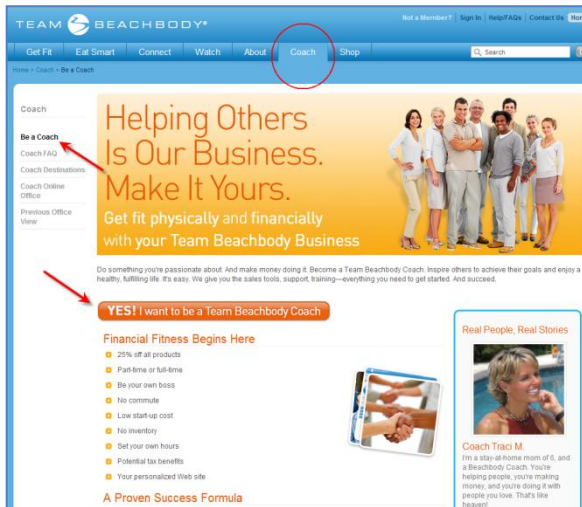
TEAM BEACHBODY®

Not a Member? | Sign In | Help/FAQs | Contact Us | Ho

Get Fit | Eat Smart | Connect | Watch | About | Coach | Shop

Search

Home > Coach > Be a Coach

Coach

Be a Coach
Coach FAQ
Coach Destinations
Coach Online Office
Previous Office View

Helping Others Is Our Business. Make It Yours.

Get fit physically and financially with your Team Beachbody Business

Do something you're passionate about. And make money doing it. Become a Team Beachbody Coach. Inspire others to achieve their goals and enjoy a healthy, fulfilling life. It's easy. We give you the sales tools, support, training—everything you need to get started. And succeed.

YES! I want to be a Team Beachbody Coach

Financial Fitness Begins Here

25% off all products
Part-time or full-time
Be your own boss
No commute
Low start-up cost
No inventory
Set your own hours
Potential tax benefits
Your personalized Web site

A Proven Success Formula

Real People, Real Stories

Coach Traci M.

I'm a stay-at-home mom of 6, and a Beachbody Coach. You're helping people, you're making money, and you're doing it with people you love. That's like heaven!